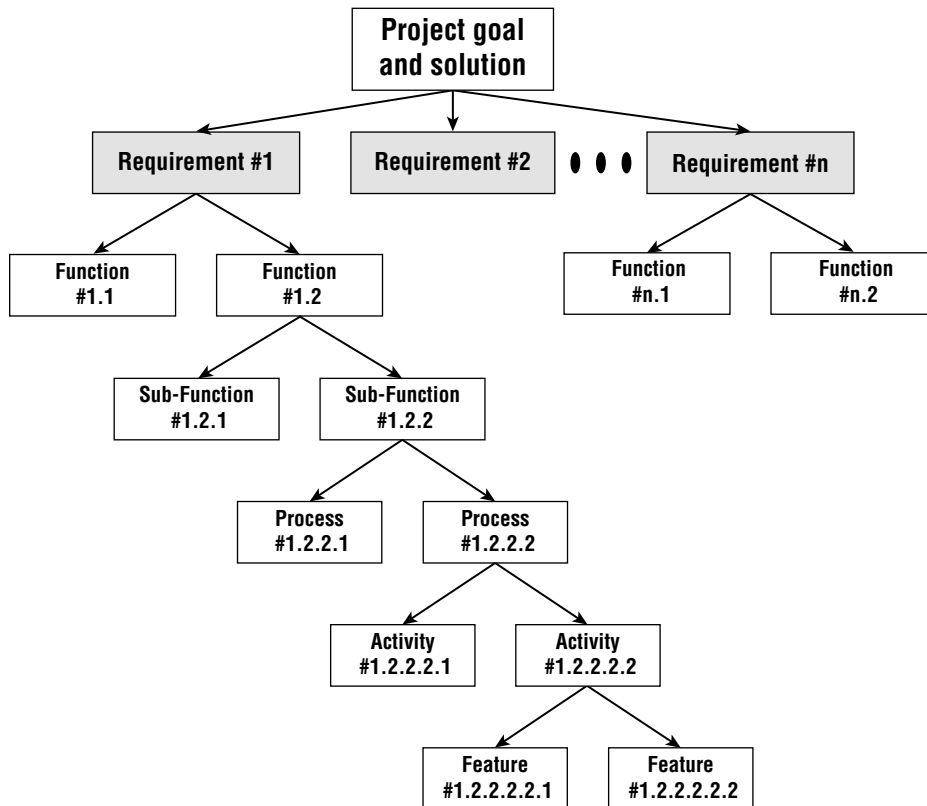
Project goal and solution

Requirement #1

Requirement #2

Requirement #n

Function #1.1

Function #1.2

Function #n.1

Function #n.2

Sub-Function #1.2.1

Sub-Function #1.2.2

Process #1.2.2.1

Process #1.2.2.2

Activity #1.2.2.2.1

Activity #1.2.2.2.2

Feature #1.2.2.2.2.1

Feature #1.2.2.2.2.2